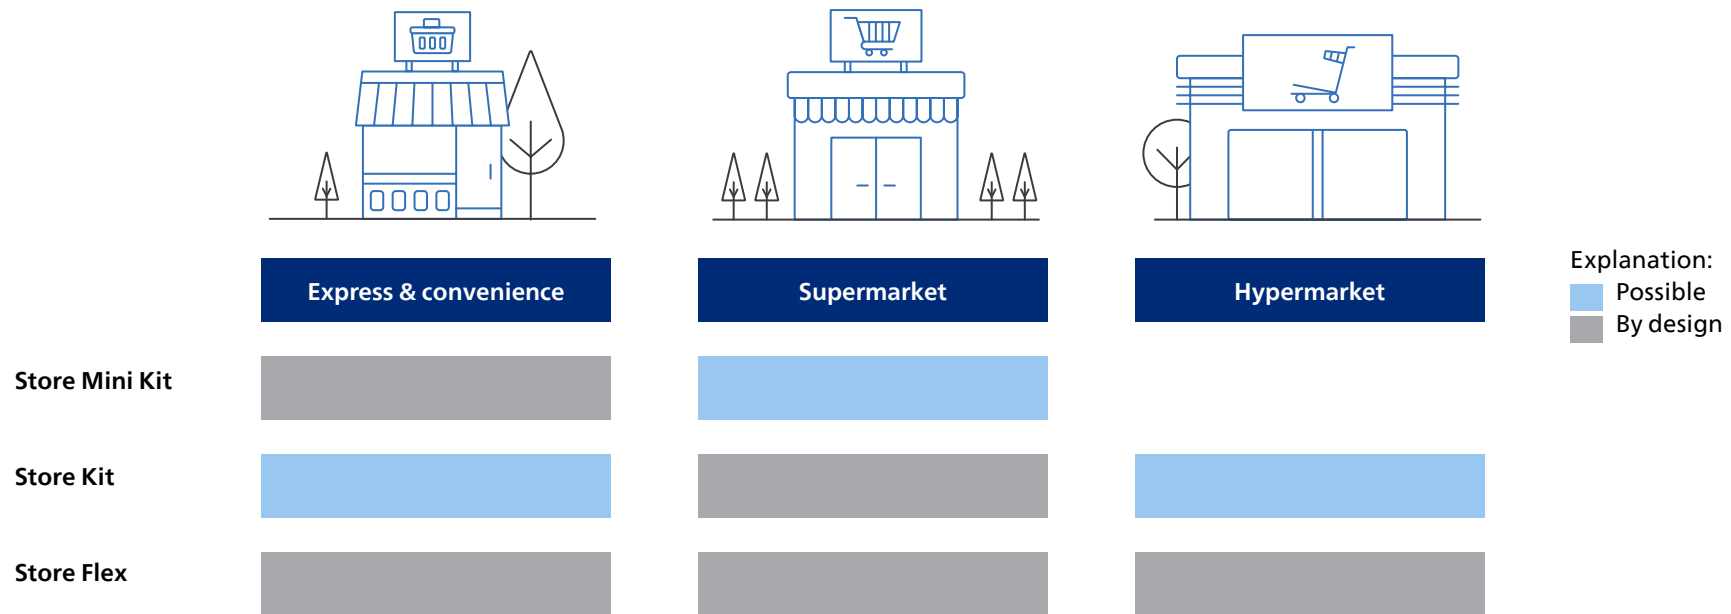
| | Express & convenience | Supermarket | Hypermarket |
|---|---|---|---|
| Store Mini Kit | By design | Possible | |
| Store Kit | Possible | By design | Possible |
| Store Flex | By design | By design | By design |

Explanation:
Possible
By design